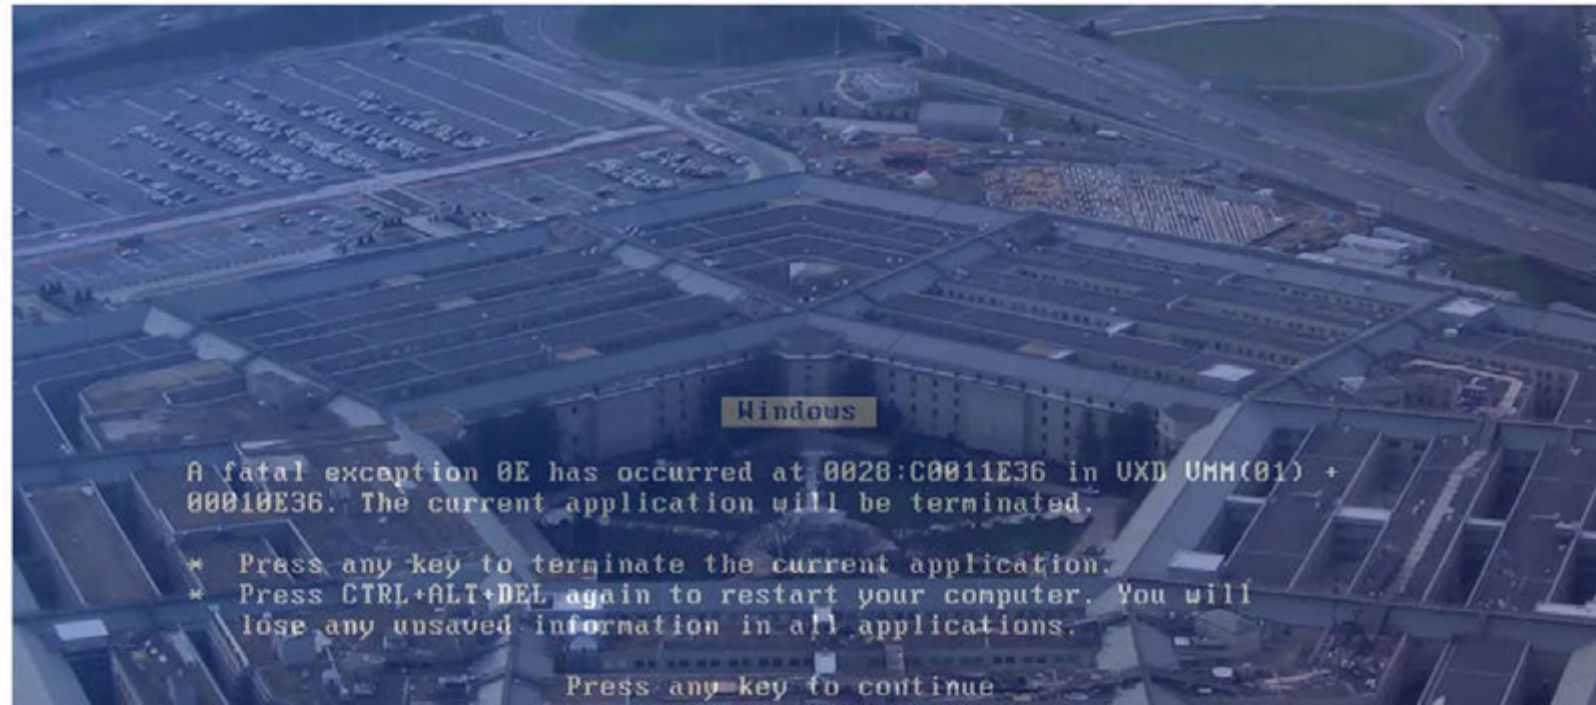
Windows

A fatal exception 0E has occurred at 0028:C0011E36 in UXD UMM(01) + 00010E36. The current application will be terminated.

* Press any key to terminate the current application.
* Press CTRL+ALT+DEL again to restart your computer. You will lose any unsaved information in all applications.

Press any key to continue